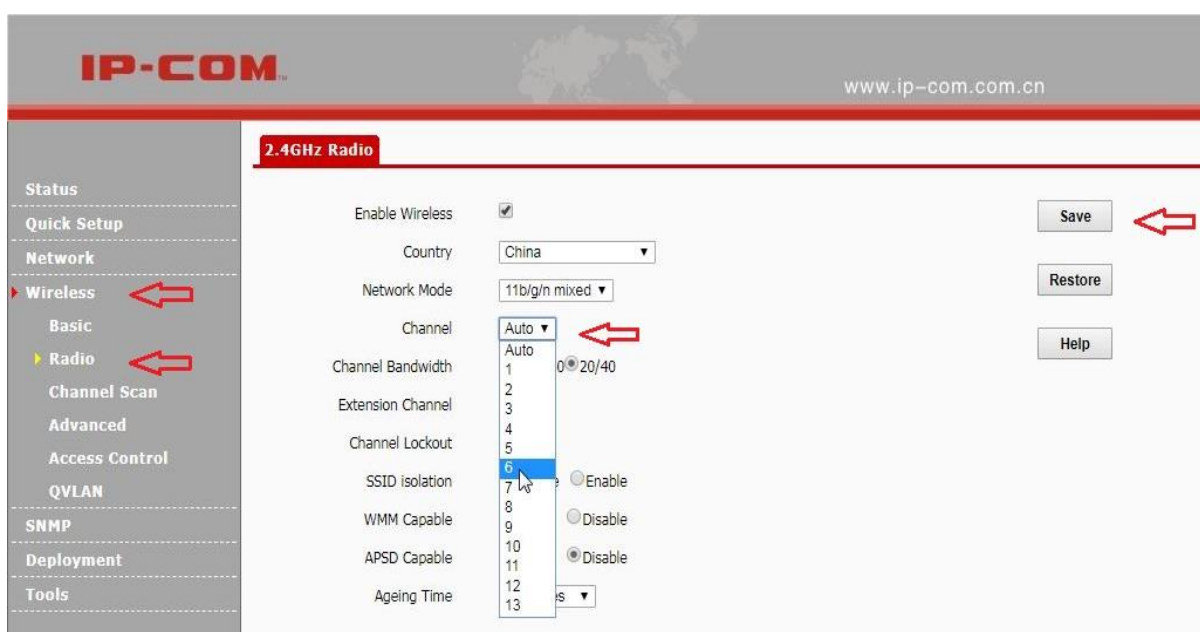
IP-COM.

www.ip-com.com.cn

Status
Quick Setup
Network
Wireless
Basic
Radio
Channel Scan
Advanced
Access Control
QVLAN
SNMP
Deployment
Tools

2.4GHz Radio

Enable Wireless
Country China
Network Mode 11b/g/n mixed
Channel Auto
Auto
1
2
3
4
5
6
7
8
9
10
11
12
13
Channel Bandwidth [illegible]0 20/40
Extension Channel
Channel Lockout
SSID isolation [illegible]e Enable
WMM Capable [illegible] Disable
APSD Capable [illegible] Disable
Ageing Time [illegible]s

Save
Restore
Help